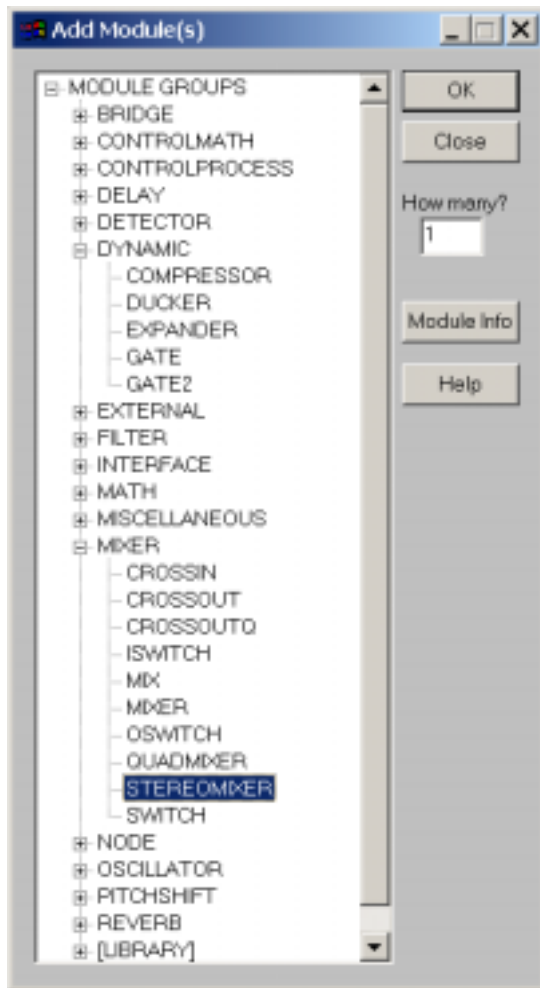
Add Module(s)

MODULE GROUPS
BRIDGE
CONTROLMATH
CONTROLPROCESS
DELAY
DETECTOR
DYNAMIC
COMPRESSOR
DUCKER
EXPANDER
GATE
GATE2
EXTERNAL
FILTER
INTERFACE
MATH
MISCELLANEOUS
MIXER
CROSSIN
CROSSOUT
CROSSOUTQ
ISWITCH
MIX
MIXER
OSWITCH
QUADMIXER
STEREOMIXER
SWITCH
NODE
OSCILLATOR
PITCHSHIFT
REVERB
[LIBRARY]

OK
Close
How many?
1
Module Info
Help